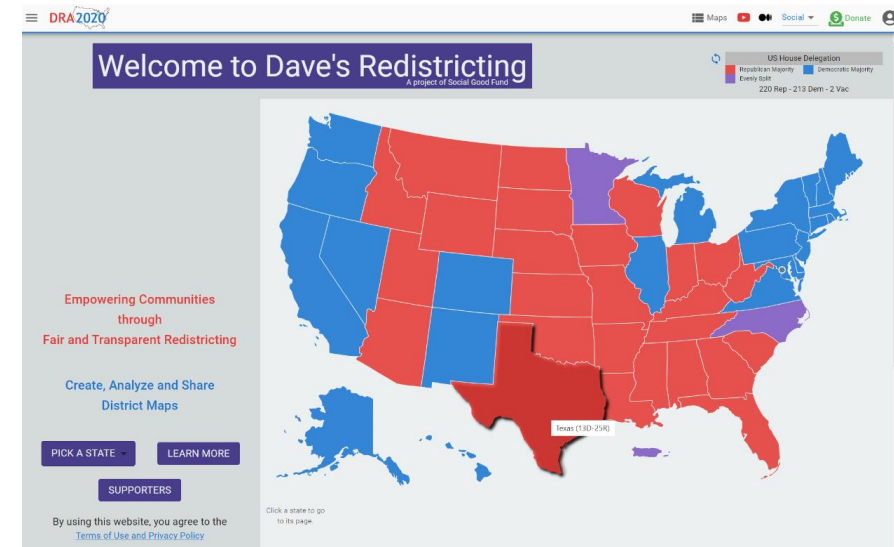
DRA2020

Maps Social Donate

Welcome to Dave's Redistricting
A project of Social Good Fund

US House Delegation
Republican Majority Democratic Majority
Evenly Split
220 Rep - 213 Dem - 2 Vac

Empowering Communities through Fair and Transparent Redistricting

Create, Analyze and Share District Maps

PICK A STATE

LEARN MORE

SUPPORTERS

By using this website, you agree to the Terms of Use and Privacy Policy

Texas (13D-25R)

Click a state to go to its page.